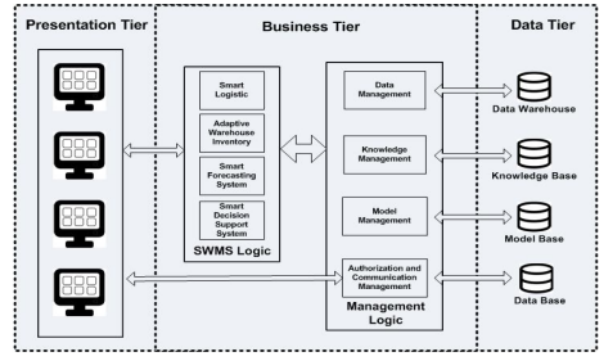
Presentation Tier

Business Tier

Data Tier

Smart Logistic

Adaptive Warehouse Inventory

Smart Forecasting System

Smart Decision Support System

SWMS Logic

Data Management

Knowledge Management

Model Management

Authorization and Communication Management

Management Logic

Data Warehouse

Knowledge Base

Model Base

Data Base